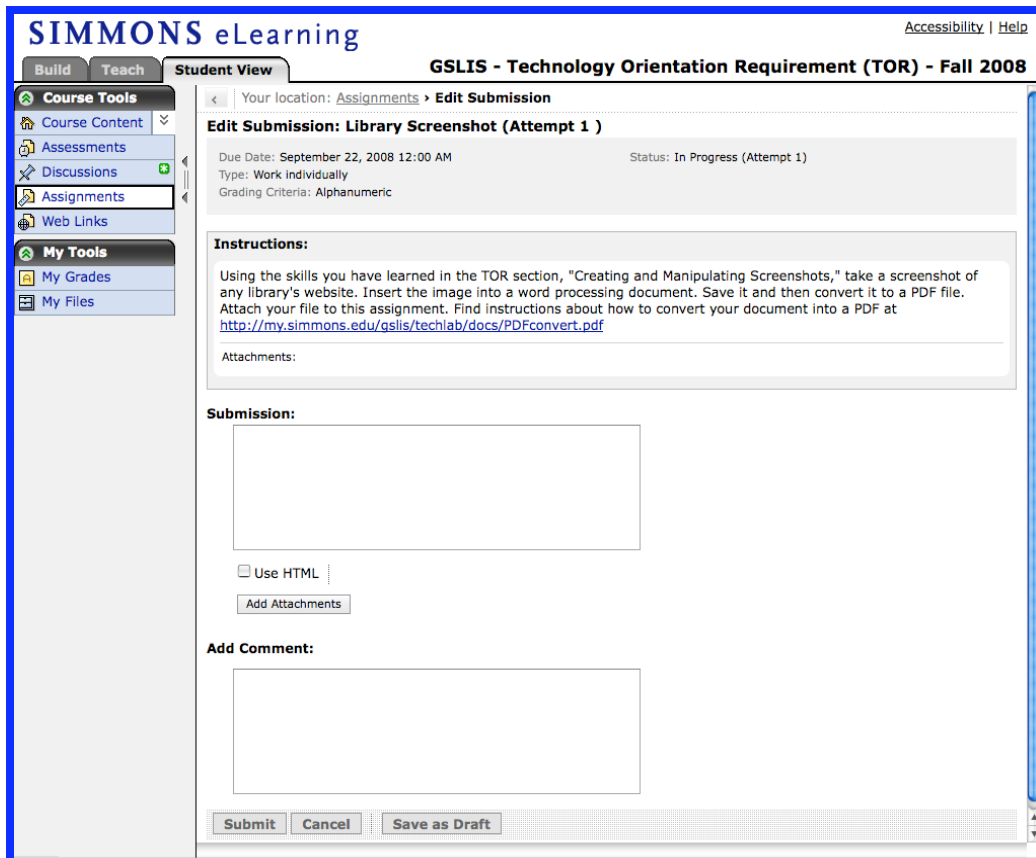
SIMMONS eLearning

Accessibility | Help

Build Teach Student View

GSLIS - Technology Orientation Requirement (TOR) - Fall 2008

Course Tools
Course Content
Assessments
Discussions
Assignments
Web Links

My Tools
My Grades
My Files

Your location: Assignments › Edit Submission

Edit Submission: Library Screenshot (Attempt 1 )

Due Date: September 22, 2008 12:00 AM
Type: Work individually
Grading Criteria: Alphanumeric

Status: In Progress (Attempt 1)

Instructions:

Using the skills you have learned in the TOR section, "Creating and Manipulating Screenshots," take a screenshot of any library's website. Insert the image into a word processing document. Save it and then convert it to a PDF file. Attach your file to this assignment. Find instructions about how to convert your document into a PDF at http://my.simmons.edu/gslis/techlab/docs/PDFconvert.pdf

Attachments:

Submission:

Use HTML

Add Attachments

Add Comment:

Submit Cancel Save as Draft